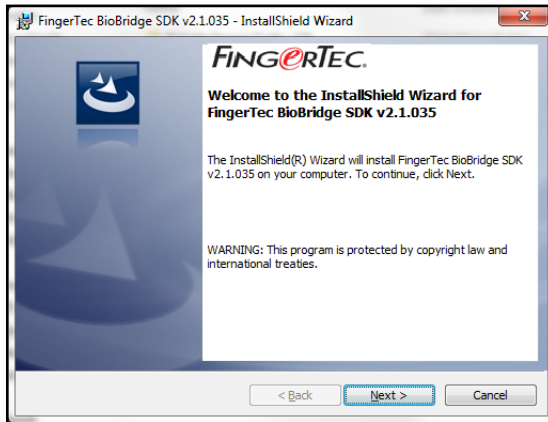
FingerTec BioBridge SDK v2.1.035 - InstallShield Wizard

FINGERTEC.

Welcome to the InstallShield Wizard for FingerTec BioBridge SDK v2.1.035

The InstallShield(R) Wizard will install FingerTec BioBridge SDK v2.1.035 on your computer. To continue, click Next.

WARNING: This program is protected by copyright law and international treaties.

< Back
Next >
Cancel